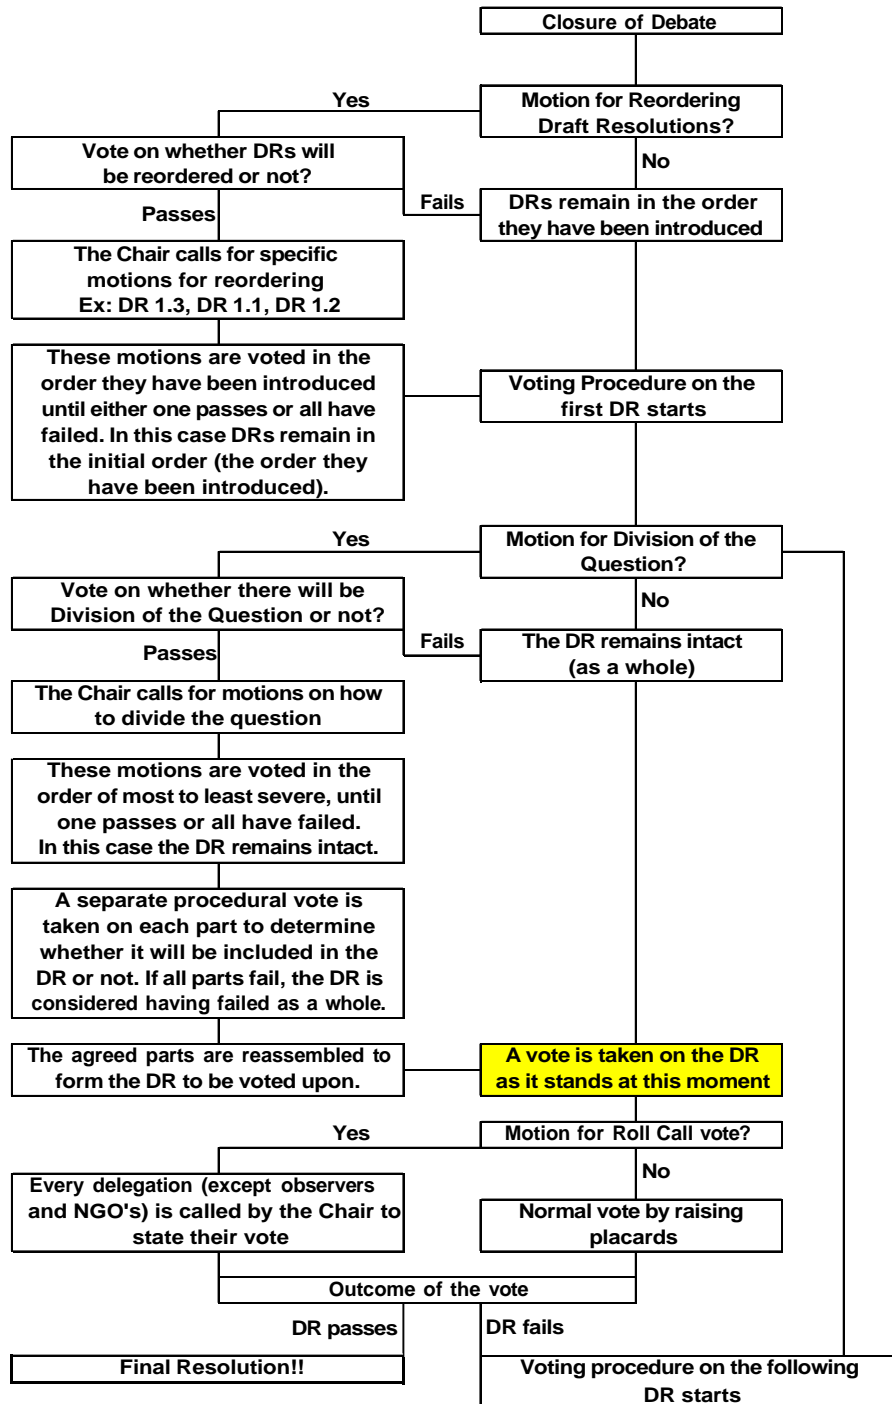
Closure of Debate

Yes

Motion for Reordering Draft Resolutions?

Vote on whether DRs will be reordered or not?

No

Passes

Fails

DRs remain in the order they have been introduced

The Chair calls for specific motions for reordering
Ex: DR 1.3, DR 1.1, DR 1.2

These motions are voted in the order they have been introduced until either one passes or all have failed. In this case DRs remain in the initial order (the order they have been introduced).

Voting Procedure on the first DR starts

Yes

Motion for Division of the Question?

Vote on whether there will be Division of the Question or not?

No

Passes

Fails

The DR remains intact (as a whole)

The Chair calls for motions on how to divide the question

These motions are voted in the order of most to least severe, until one passes or all have failed. In this case the DR remains intact.

A separate procedural vote is taken on each part to determine whether it will be included in the DR or not. If all parts fail, the DR is considered having failed as a whole.

The agreed parts are reassembled to form the DR to be voted upon.

A vote is taken on the DR as it stands at this moment

Yes

Motion for Roll Call vote?

No

Every delegation (except observers and NGO's) is called by the Chair to state their vote

Normal vote by raising placards

Outcome of the vote

DR passes

DR fails

Final Resolution!!

Voting procedure on the following DR starts